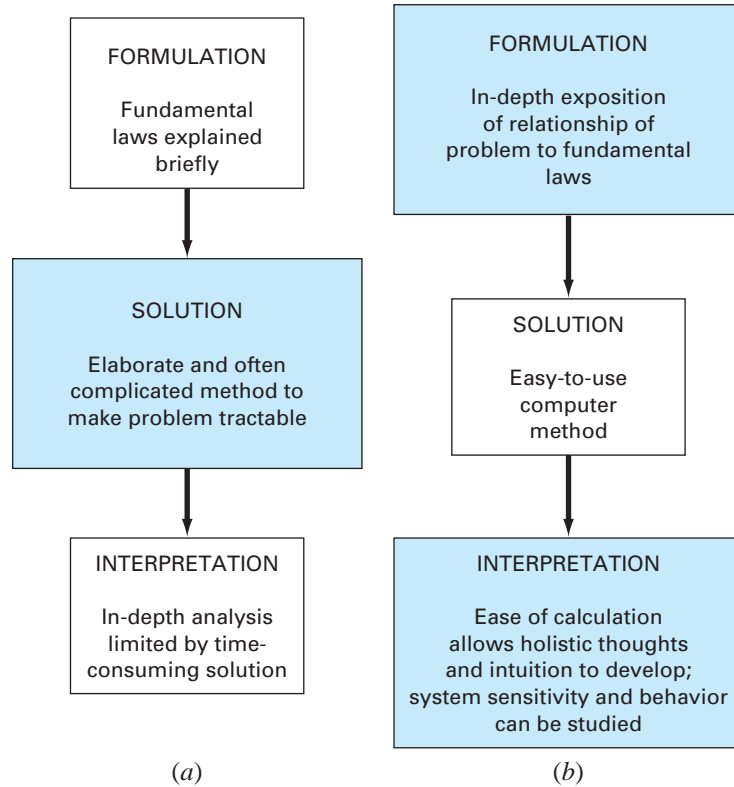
FORMULATION

Fundamental laws explained briefly

SOLUTION

Elaborate and often complicated method to make problem tractable

INTERPRETATION

In-depth analysis limited by time-consuming solution

(a)

FORMULATION

In-depth exposition of relationship of problem to fundamental laws

SOLUTION

Easy-to-use computer method

INTERPRETATION

Ease of calculation allows holistic thoughts and intuition to develop; system sensitivity and behavior can be studied

(b)